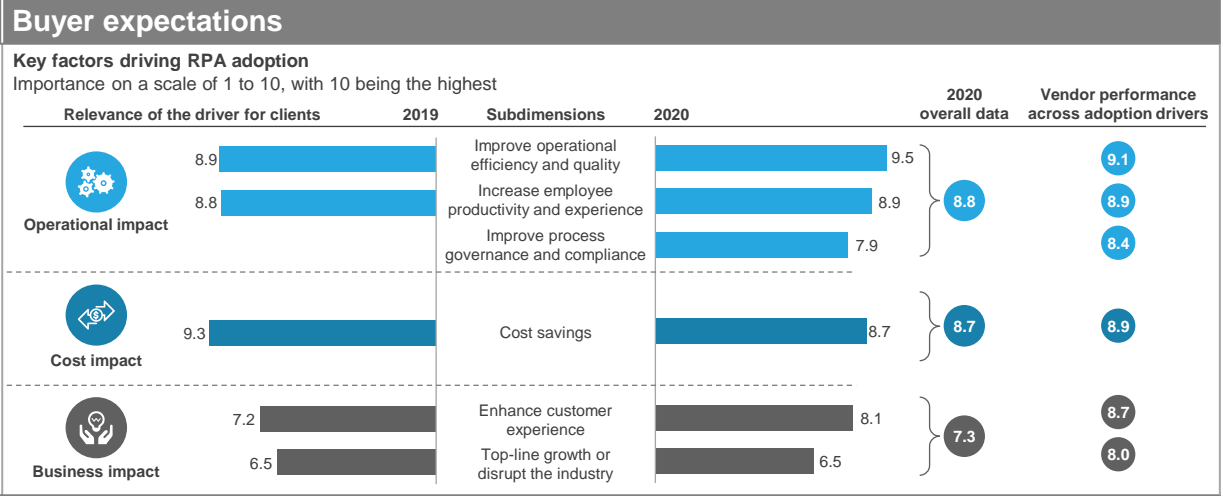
Buyer expectations

Key factors driving RPA adoption
Importance on a scale of 1 to 10, with 10 being the highest

| Relevance of the driver for clients | 2019 | Subdimensions | 2020 | 2020 overall data | Vendor performance across adoption drivers |
|---|---|---|---|---|---|
| Operational impact | 8.9 | Improve operational efficiency and quality | 9.5 | 8.8 | 9.1 |
| | 8.8 | Increase employee productivity and experience | 8.9 | | 8.9 |
| | | Improve process governance and compliance | 7.9 | | 8.4 |
| Cost impact | 9.3 | Cost savings | 8.7 | 8.7 | 8.9 |
| Business impact | 7.2 | Enhance customer experience | 8.1 | 7.3 | 8.7 |
| | 6.5 | Top-line growth or disrupt the industry | 6.5 | | 8.0 |